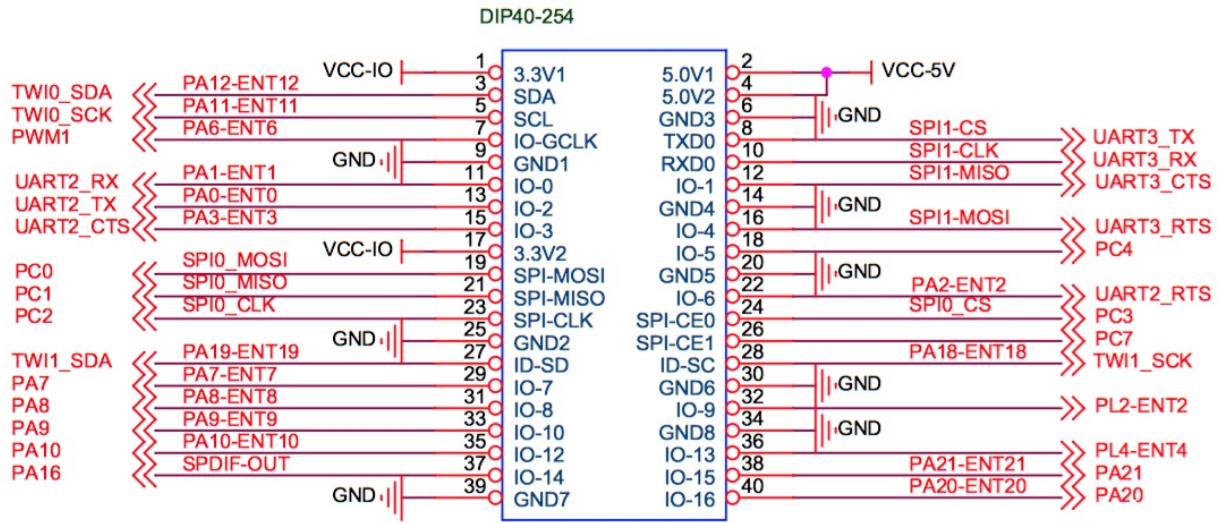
DIP40-254

| Left label | Net | Pin | Function | Function | Pin | Net | Right label |
|---|---|---|---|---|---|---|---|
| VCC-IO | | 1 | 3.3V1 | 5.0V1 | 2 | | VCC-5V |
| TWI0_SDA | PA12-ENT12 | 3 | SDA | 5.0V2 | 4 | | |
| TWI0_SCK | PA11-ENT11 | 5 | SCL | GND3 | 6 | | GND |
| PWM1 | PA6-ENT6 | 7 | IO-GCLK | TXD0 | 8 | SPI1-CS | UART3_TX |
| GND | | 9 | GND1 | RXD0 | 10 | SPI1-CLK | UART3_RX |
| UART2_RX | PA1-ENT1 | 11 | IO-0 | IO-1 | 12 | SPI1-MISO | UART3_CTS |
| UART2_TX | PA0-ENT0 | 13 | IO-2 | GND4 | 14 | | GND |
| UART2_CTS | PA3-ENT3 | 15 | IO-3 | IO-4 | 16 | SPI1-MOSI | UART3_RTS |
| VCC-IO | | 17 | 3.3V2 | IO-5 | 18 | | PC4 |
| PC0 | SPI0_MOSI | 19 | SPI-MOSI | GND5 | 20 | | GND |
| PC1 | SPI0_MISO | 21 | SPI-MISO | IO-6 | 22 | PA2-ENT2 | UART2_RTS |
| PC2 | SPI0_CLK | 23 | SPI-CLK | SPI-CE0 | 24 | SPI0_CS | PC3 |
| GND | | 25 | GND2 | SPI-CE1 | 26 | | PC7 |
| TWI1_SDA | PA19-ENT19 | 27 | ID-SD | ID-SC | 28 | PA18-ENT18 | TWI1_SCK |
| PA7 | PA7-ENT7 | 29 | IO-7 | GND6 | 30 | | GND |
| PA8 | PA8-ENT8 | 31 | IO-8 | IO-9 | 32 | | PL2-ENT2 |
| PA9 | PA9-ENT9 | 33 | IO-10 | GND8 | 34 | | GND |
| PA10 | PA10-ENT10 | 35 | IO-12 | IO-13 | 36 | | PL4-ENT4 |
| PA16 | SPDIF-OUT | 37 | IO-14 | IO-15 | 38 | PA21-ENT21 | PA21 |
| GND | | 39 | GND7 | IO-16 | 40 | PA20-ENT20 | PA20 |